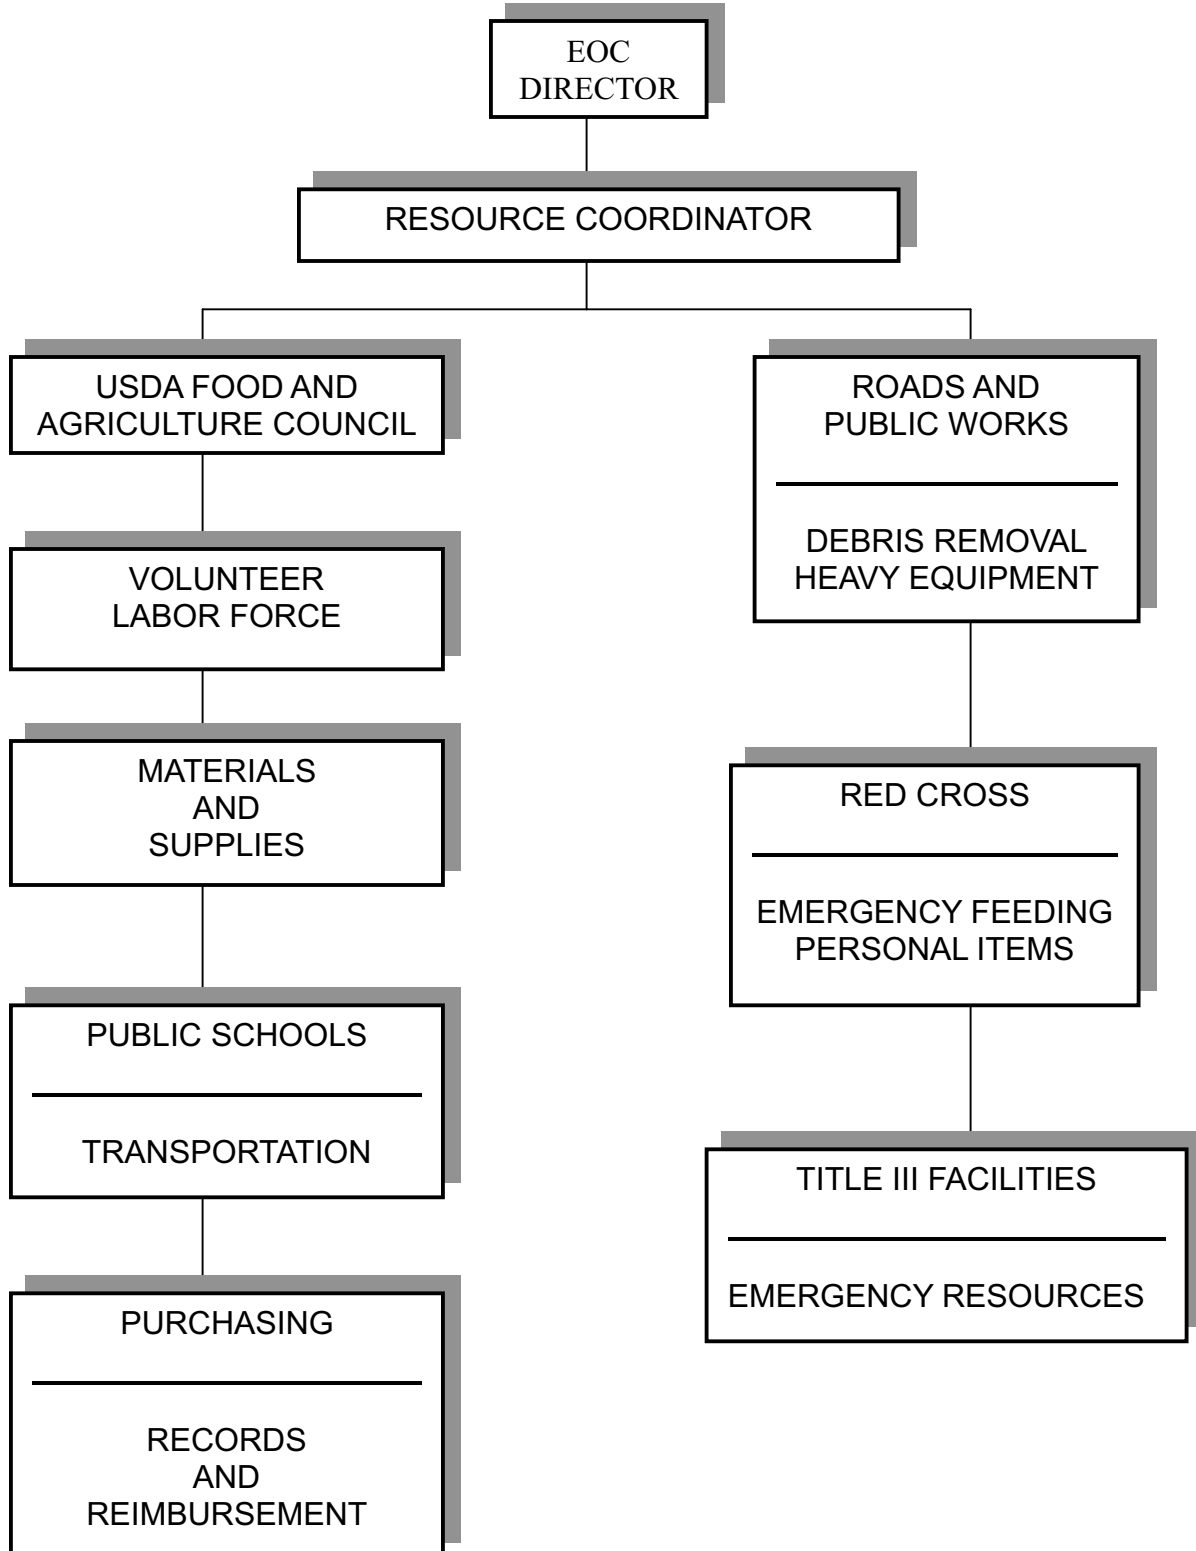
EOC DIRECTOR

RESOURCE COORDINATOR

USDA FOOD AND AGRICULTURE COUNCIL

VOLUNTEER LABOR FORCE

MATERIALS AND SUPPLIES

PUBLIC SCHOOLS

TRANSPORTATION

PURCHASING

RECORDS AND REIMBURSEMENT

ROADS AND PUBLIC WORKS

DEBRIS REMOVAL HEAVY EQUIPMENT

RED CROSS

EMERGENCY FEEDING PERSONAL ITEMS

TITLE III FACILITIES

EMERGENCY RESOURCES